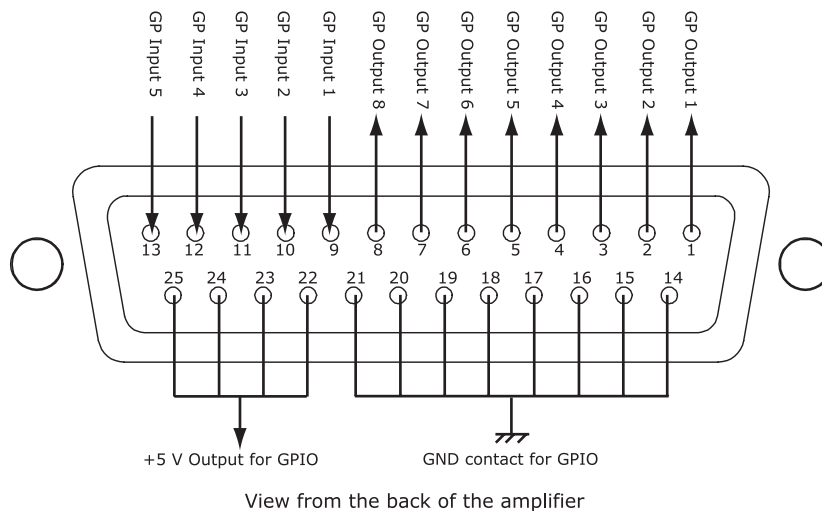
GP Input 5
GP Input 4
GP Input 3
GP Input 2
GP Input 1
GP Output 8
GP Output 7
GP Output 6
GP Output 5
GP Output 4
GP Output 3
GP Output 2
GP Output 1

13 12 11 10 9 8 7 6 5 4 3 2 1

25 24 23 22 21 20 19 18 17 16 15 14

+5 V Output for GPIO

GND contact for GPIO

View from the back of the amplifier